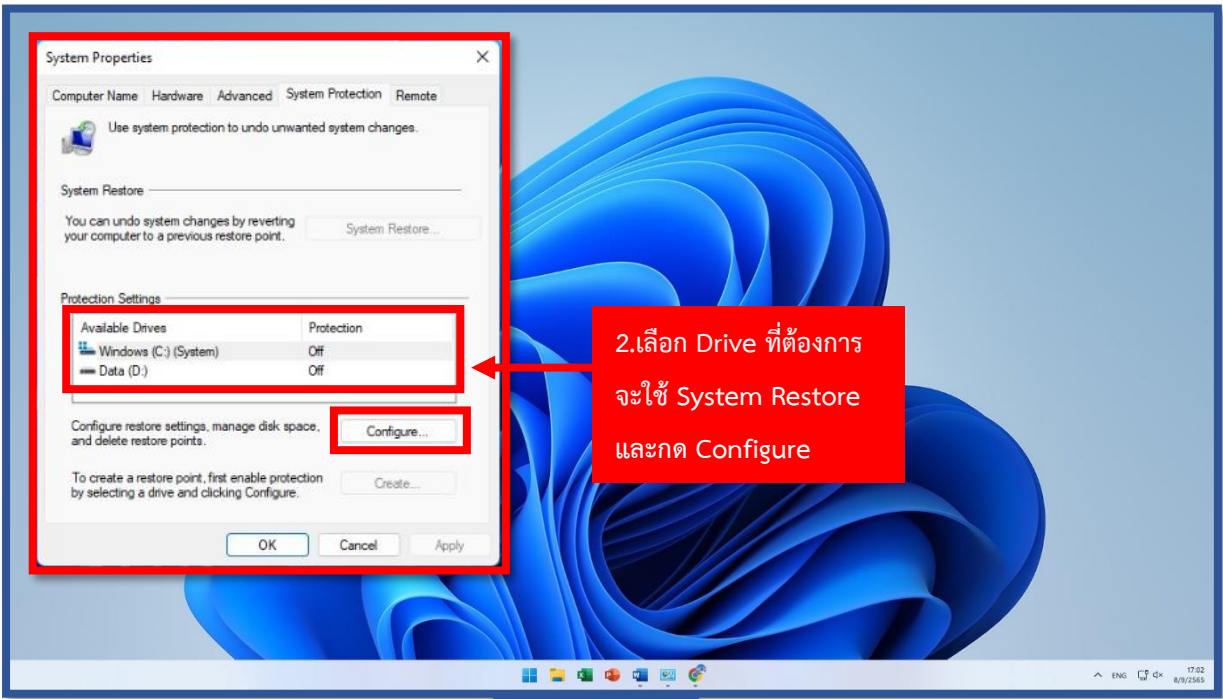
System Properties

Computer Name | Hardware | Advanced | System Protection | Remote

Use system protection to undo unwanted system changes.

System Restore

You can undo system changes by reverting your computer to a previous restore point.

System Restore...

Protection Settings

| Available Drives | Protection |
|---|---|
| Windows (C:) (System) | Off |
| Data (D:) | Off |

Configure restore settings, manage disk space, and delete restore points.

Configure...

To create a restore point, first enable protection by selecting a drive and clicking Configure.

Create...

OK | Cancel | Apply

2.เลือก Drive ที่ต้องการจะใช้ System Restore และกด Configure

ENG 17:02 8/9/2565